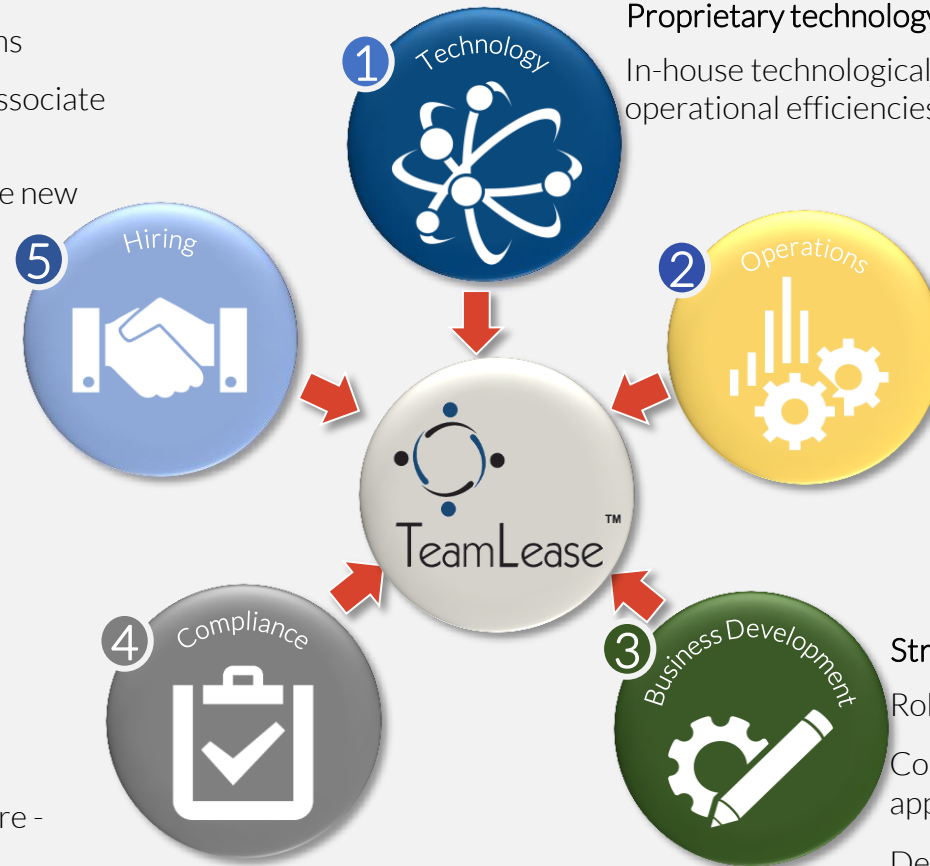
ns

ssociate

e new

Proprietary technology

In-house technological

operational efficiencies

1 Technology

5 Hiring

2 Operations

TeamLease™

4 Compliance

3 Business Development

Str

Rol

Co

app

re -

De